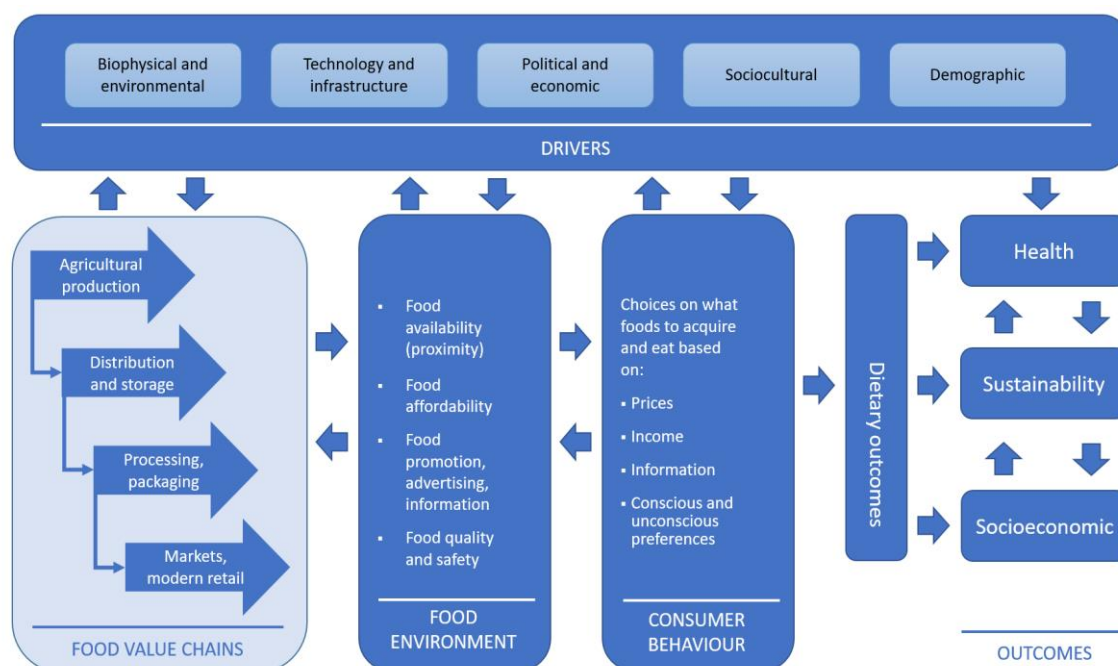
Biophysical and environmental

Technology and infrastructure

Political and economic

Sociocultural

Demographic

DRIVERS

Agricultural production

Distribution and storage

Processing, packaging

Markets, modern retail

FOOD VALUE CHAINS

- Food availability (proximity)
- Food affordability
- Food promotion, advertising, information
- Food quality and safety

FOOD ENVIRONMENT

Choices on what foods to acquire and eat based on:

- Prices
- Income
- Information
- Conscious and unconscious preferences

CONSUMER BEHAVIOUR

Dietary outcomes

Health

Sustainability

Socioeconomic

OUTCOMES